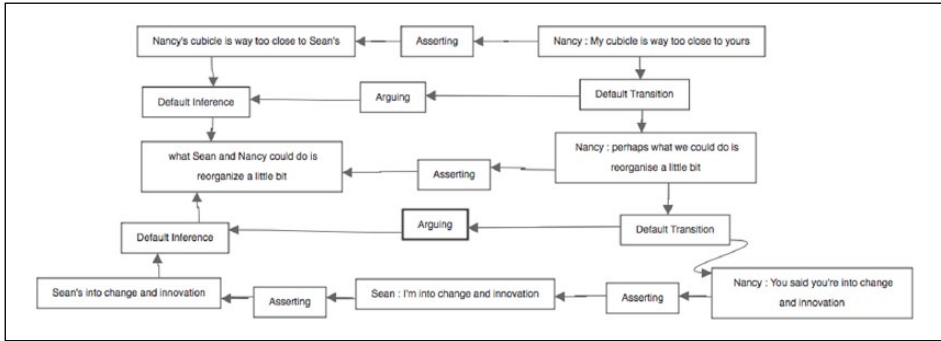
Nancy's cubicle is way too close to Sean's

Asserting

Nancy : My cubicle is way too close to yours

Default Inference

Arguing

Default Transition

what Sean and Nancy could do is reorganize a little bit

Asserting

Nancy : perhaps what we could do is reorganise a little bit

Default Inference

Arguing

Default Transition

Sean's into change and innovation

Asserting

Sean : I'm into change and innovation

Asserting

Nancy : You said you're into change and innovation